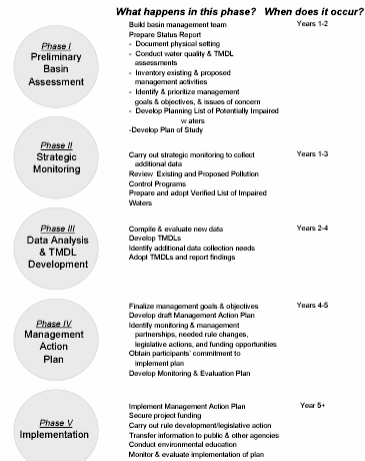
What happens in this phase? When does it occur?

Phase I
Preliminary Basin Assessment

Build basin management team
Prepare Status Report
- Document physical setting
- Conduct water quality & TMDL assessments
- Inventory existing & proposed management activities
- Identify & prioritize management goals & objectives, & issues of concern
- Develop Planning List of Potentially Impaired Waters
-Develop Plan of Study

Years 1-2

Phase II
Strategic Monitoring

Carry out strategic monitoring to collect additional data
Review Existing and Proposed Pollution Control Programs
Prepare and adopt Verified List of Impaired Waters

Years 1-3

Phase III
Data Analysis & TMDL Development

Compile & evaluate new data
Develop TMDLs
Identify additional data collection needs
Adopt TMDLs and report findings

Years 2-4

Phase IV
Management Action Plan

Finalize management goals & objectives
Develop draft Management Action Plan
Identify monitoring & management partnerships, needed rule changes, legislative actions, and funding opportunities
Obtain participants' commitment to implement plan
Develop Monitoring & Evaluation Plan

Years 4-5

Phase V
Implementation

Implement Management Action Plan
Secure project funding
Carry out rule development/legislative action
Transfer information to public & other agencies
Conduct environmental education
Monitor & evaluate implementation of plan

Year 5+